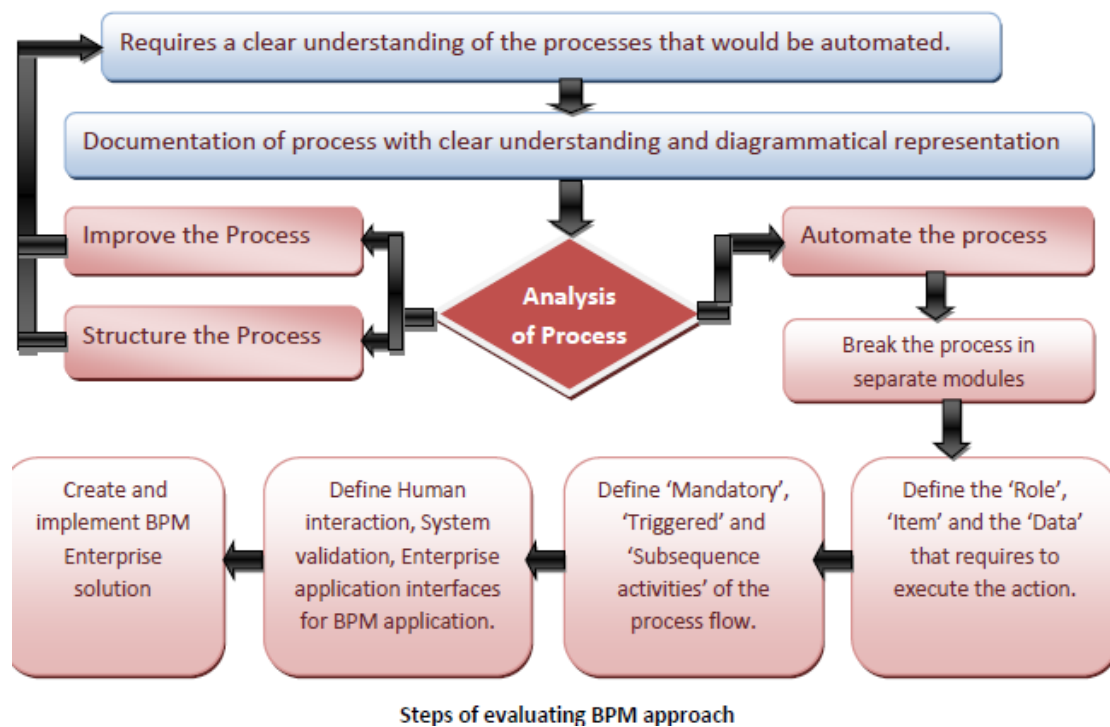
Requires a clear understanding of the processes that would be automated.

Documentation of process with clear understanding and diagrammatical representation

Improve the Process

Structure the Process

Analysis of Process

Automate the process

Break the process in separate modules

Define the 'Role', 'Item' and the 'Data' that requires to execute the action.

Define 'Mandatory', 'Triggered' and 'Subsequence activities' of the process flow.

Define Human interaction, System validation, Enterprise application interfaces for BPM application.

Create and implement BPM Enterprise solution

Steps of evaluating BPM approach